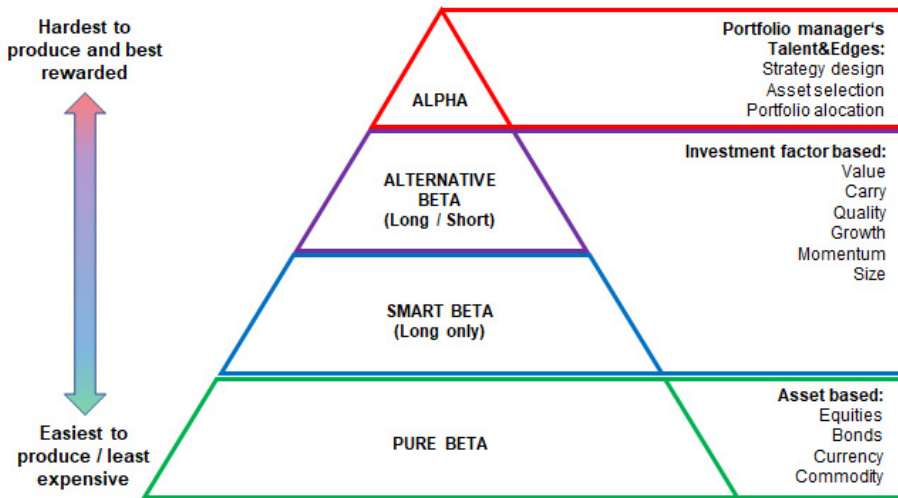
Hardest to produce and best rewarded

Easiest to produce / least expensive

ALPHA

Portfolio manager's Talent&Edges:
Strategy design
Asset selection
Portfolio alocation

ALTERNATIVE BETA (Long / Short)

Investment factor based:
Value
Carry
Quality
Growth
Momentum
Size

SMART BETA (Long only)

PURE BETA

Asset based:
Equities
Bonds
Currency
Commodity